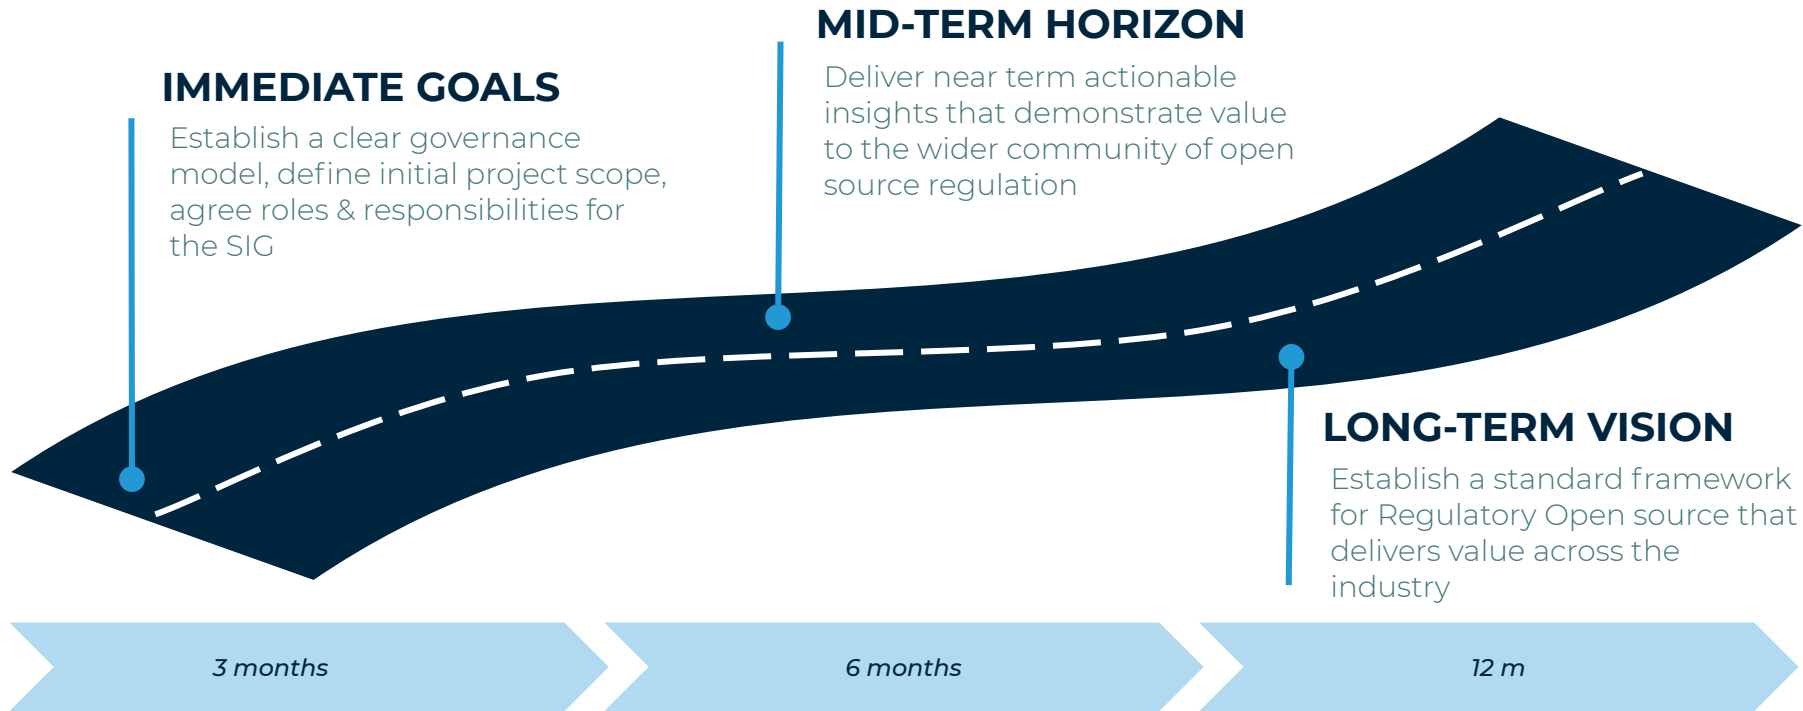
MID-TERM HORIZON

Deliver near term actionable insights that demonstrate value to the wider community of open source regulation

IMMEDIATE GOALS

Establish a clear governance model, define initial project scope, agree roles & responsibilities for the SIG

LONG-TERM VISION

Establish a standard framework for Regulatory Open source that delivers value across the industry

3 months

6 months

12 m